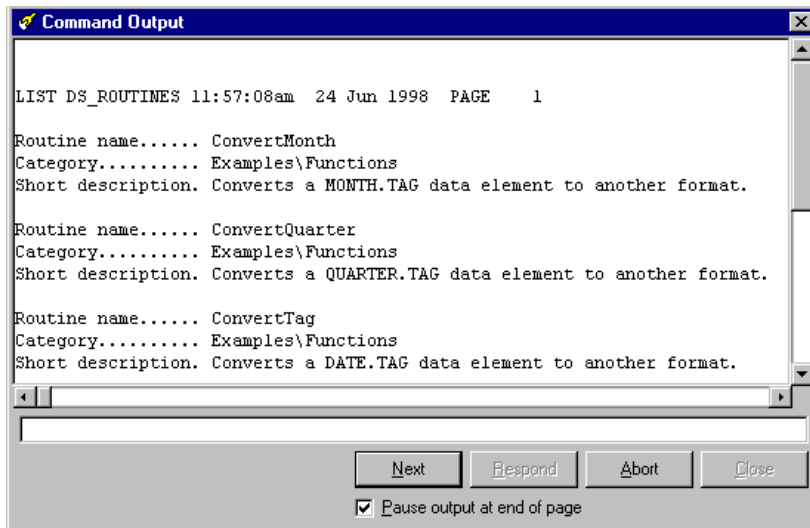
Command Output

LIST DS_ROUTINES 11:57:08am 24 Jun 1998 PAGE 1

Routine name...... ConvertMonth
Category.......... Examples\Functions
Short description. Converts a MONTH.TAG data element to another format.

Routine name...... ConvertQuarter
Category.......... Examples\Functions
Short description. Converts a QUARTER.TAG data element to another format.

Routine name...... ConvertTag
Category.......... Examples\Functions
Short description. Converts a DATE.TAG data element to another format.

Next Respond Abort Close

Pause output at end of page